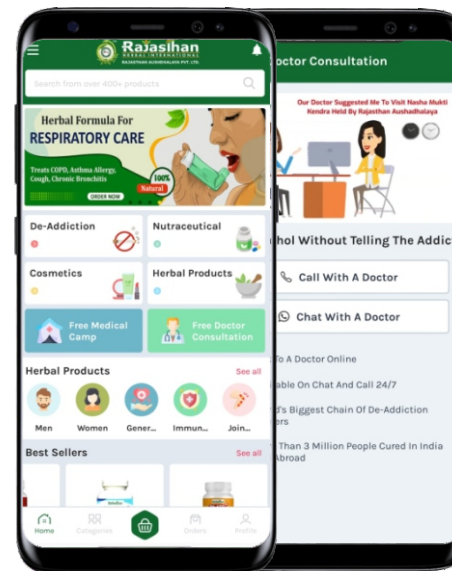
Rajasihan
HERBAL INTERNATIONAL
RAJASTHAN AUSHDHALAYA PVT. LTD.

Search from over 400+ products

Herbal Formula For
RESPIRATORY CARE
Treats COPD, Asthma Allergy, Cough, Chronic Bronchitis
100% Natural
ORDER NOW

De-Addiction
Nutraceutical
Cosmetics
Herbal Products
Free Medical Camp
Free Doctor Consultation

Herbal Products
See all
Men
Women
Gener...
Immun...
Join...

Best Sellers
See all

Home
Categories
Orders
Profile

octor Consultation

Our Doctor Suggested Me To Visit Nasha Mukti Kendra Held By Rajasthan Aushadhalaya

hol Without Telling The Addic

Call With A Doctor
Chat With A Doctor

To A Doctor Online
able On Chat And Call 24/7
d's Biggest Chain Of De-Addiction ers
Than 3 Million People Cured In India Abroad